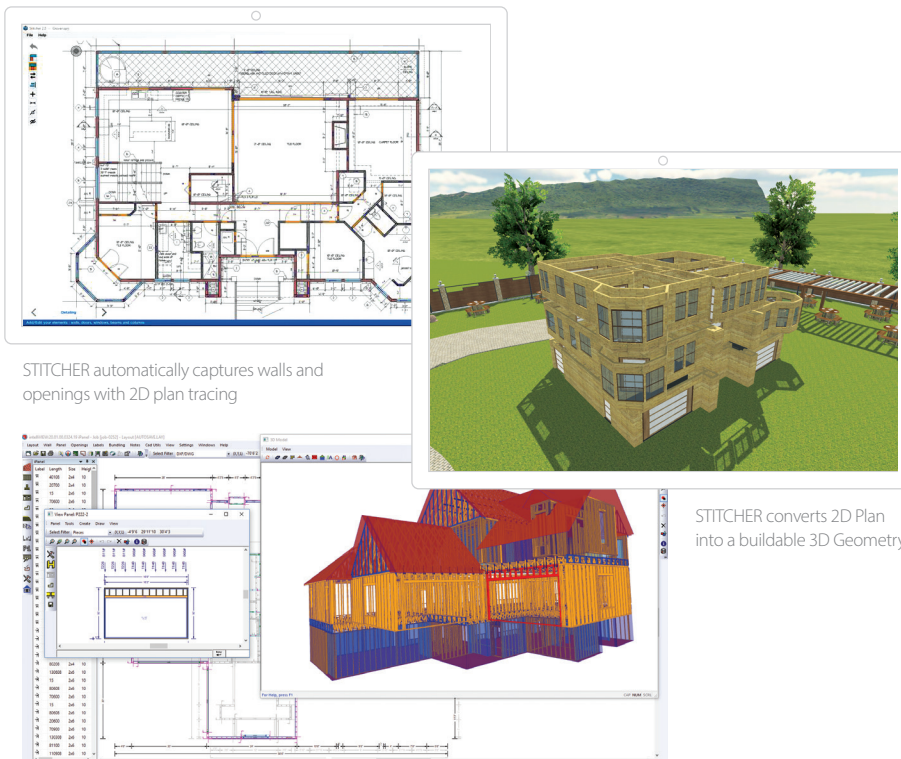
File Help

Detailing

STITCHER automatically captures walls and openings with 2D plan tracing

STITCHER converts 2D Plan into a buildable 3D Geometry

Layout Wall Panel Openings Labels Building Notes Civil Site View Settings Windows Help

Select Filter:

Label | Length | Size | Height

View Panel: P222-2

Panel Tools Create Draw View

Select Filter: Pieces

3D Model

Model View

For Help, press F1